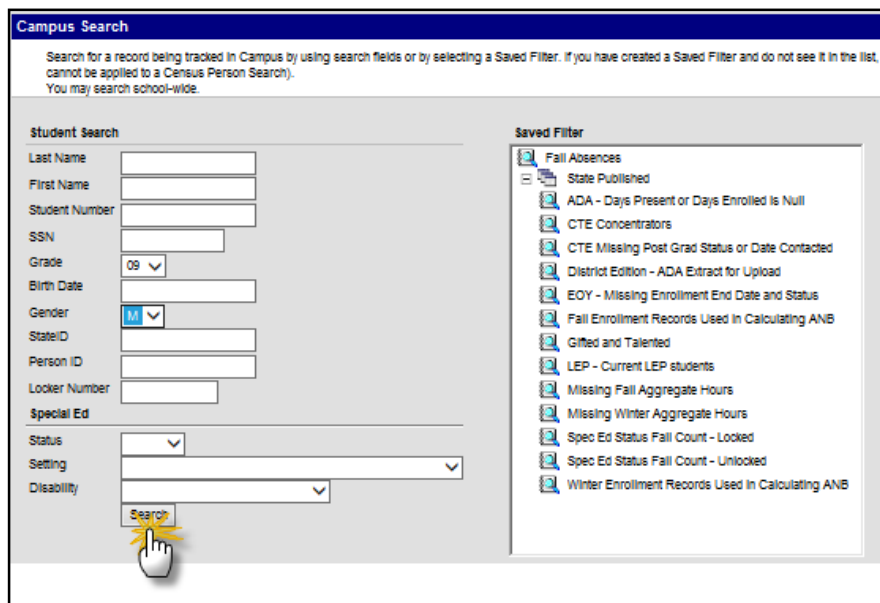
Campus Search

Search for a record being tracked in Campus by using search fields or by selecting a Saved Filter. If you have created a Saved Filter and do not see it in the list, cannot be applied to a Census Person Search).
You may search school-wide.

Student Search

Last Name
First Name
Student Number
SSN
Grade 09
Birth Date
Gender M
StateID
Person ID
Locker Number

Special Ed

Status
Setting
Disability

Search

Saved Filter

Fall Absences
State Published
ADA - Days Present or Days Enrolled is Null
CTE Concentrators
CTE Missing Post Grad Status or Date Contacted
District Edition - ADA Extract for Upload
EOY - Missing Enrollment End Date and Status
Fall Enrollment Records Used in Calculating ANB
Gifted and Talented
LEP - Current LEP students
Missing Fall Aggregate Hours
Missing Winter Aggregate Hours
Spec Ed Status Fall Count - Locked
Spec Ed Status Fall Count - Unlocked
Winter Enrollment Records Used in Calculating ANB